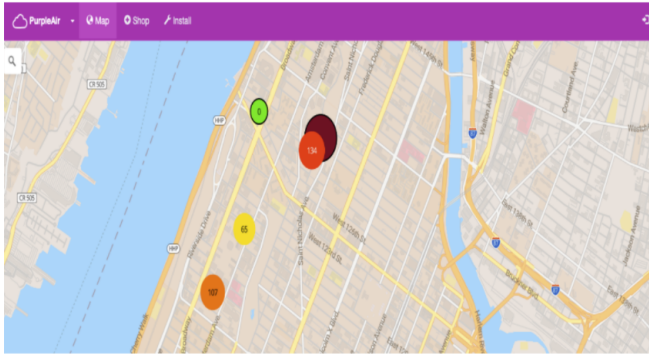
PurpleAir
Map
Shop
Install
CR 505
CR 505
HHP
HHP
8
134
65
107
Broadway
Riverside Drive
Saint Nicholas Ave
Frederick Douglass
West 125th St
West 135th St
Grand Concourse
Jerome Ave
East 149th St
Madison Ave
Morris Ave